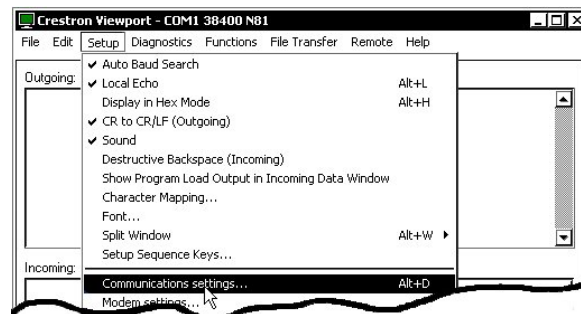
Crestron Viewport - COM1 38400 N81

File Edit Setup Diagnostics Functions File Transfer Remote Help

Outgoing:

Incoming:

✔ Auto Baud Search
✔ Local Echo Alt+L
Display in Hex Mode Alt+H
✔ CR to CR/LF (Outgoing)
✔ Sound
Destructive Backspace (Incoming)
Show Program Load Output in Incoming Data Window
Character Mapping...
Font...
Split Window Alt+W
Setup Sequence Keys...
Communications settings... Alt+D
Modem settings...